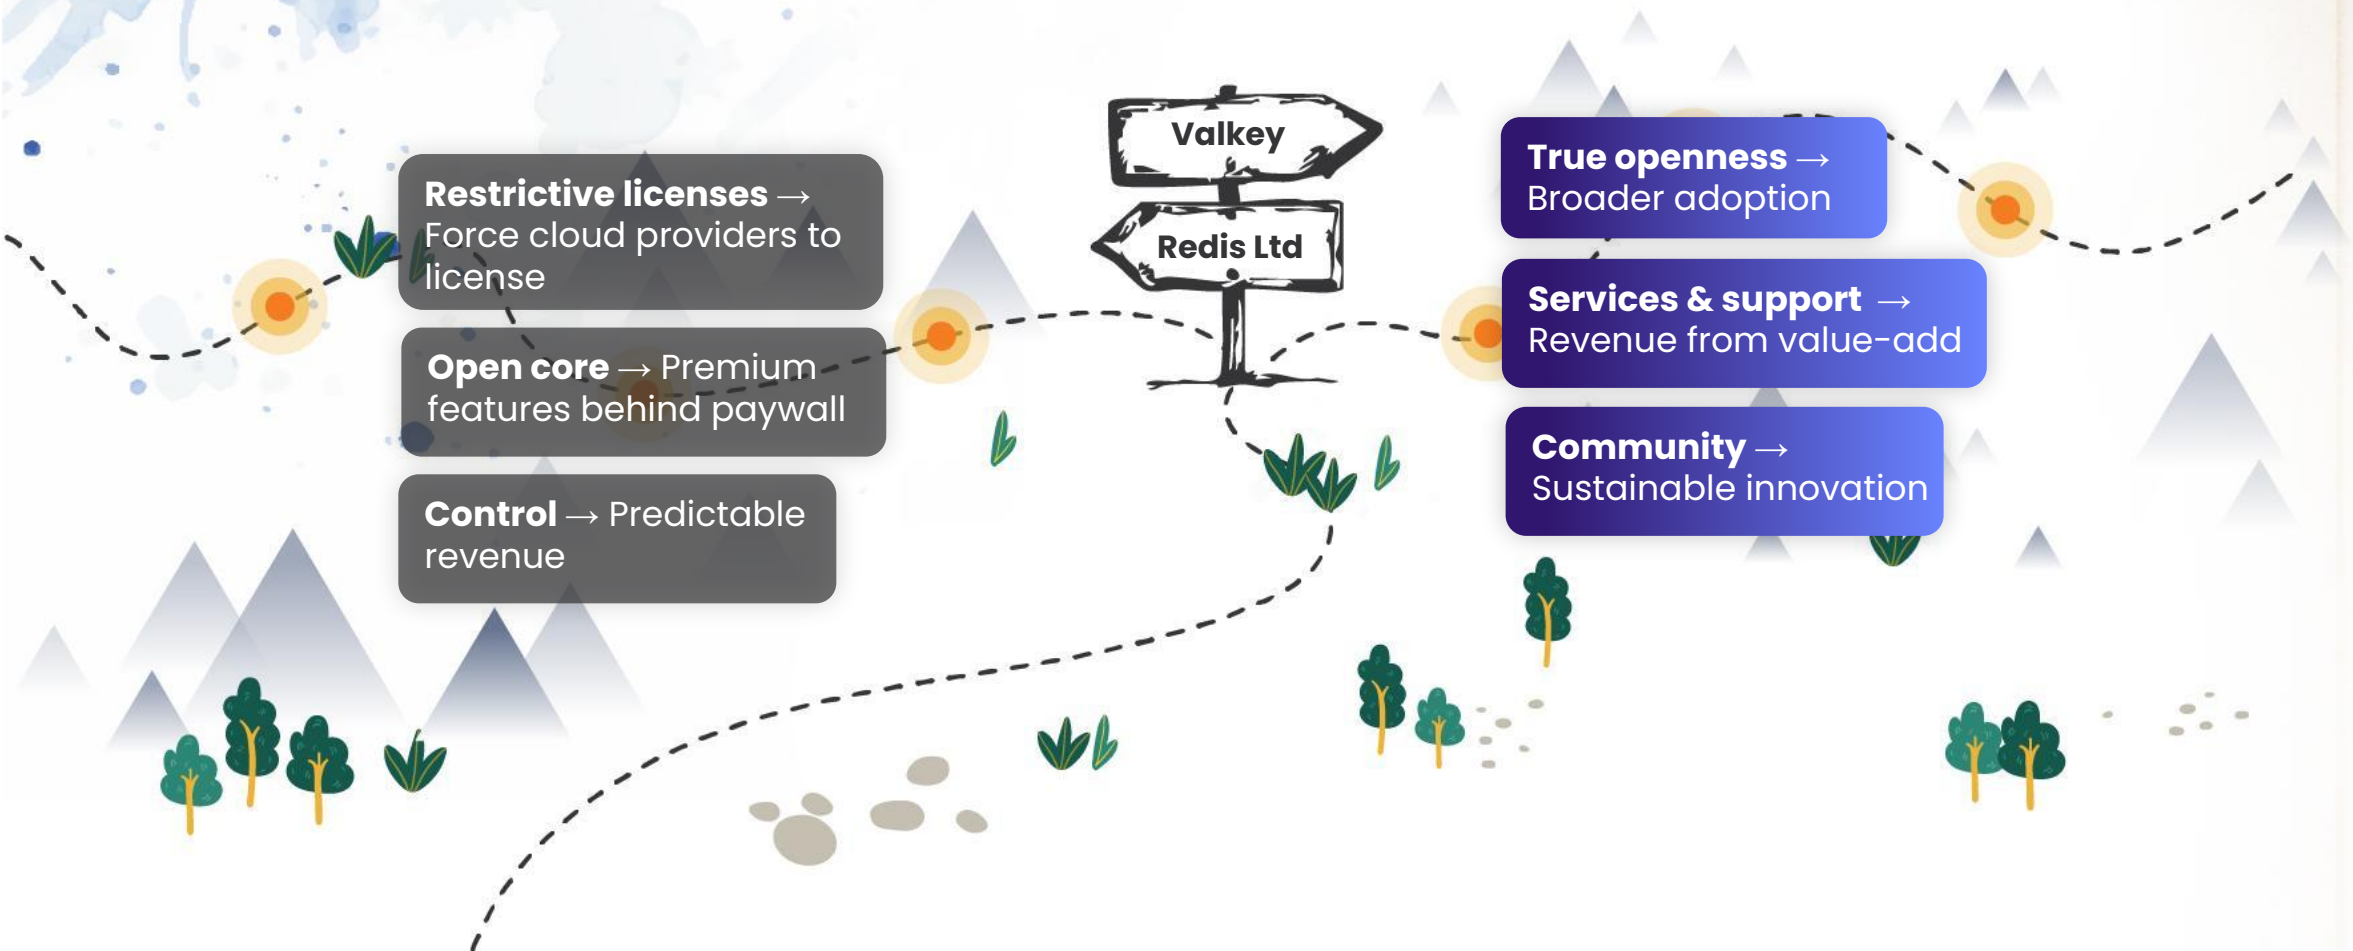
**Restrictive licenses** → Force cloud providers to license

**Open core** → Premium features behind paywall

**Control** → Predictable revenue

Valkey

Redis Ltd

**True openness** → Broader adoption

**Services & support** → Revenue from value-add

**Community** → Sustainable innovation